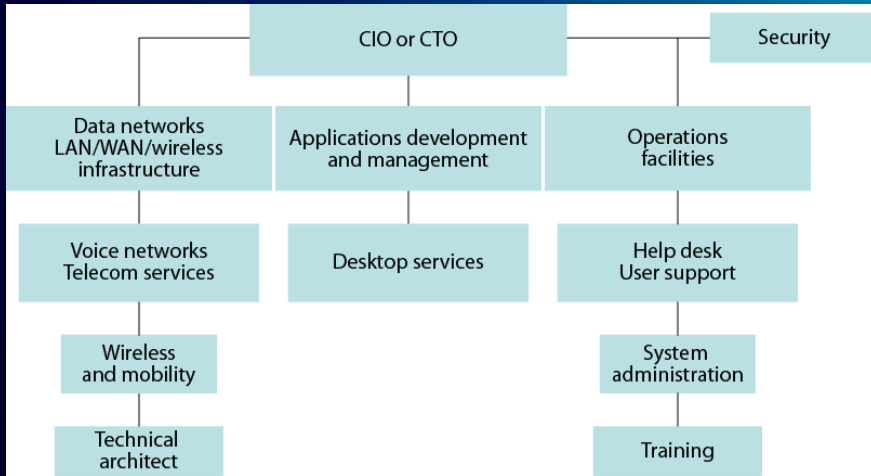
CIO or CTO

Security

Data networks LAN/WAN/wireless infrastructure

Voice networks Telecom services

Wireless and mobility

Technical architect

Applications development and management

Desktop services

Operations facilities

Help desk User support

System administration

Training